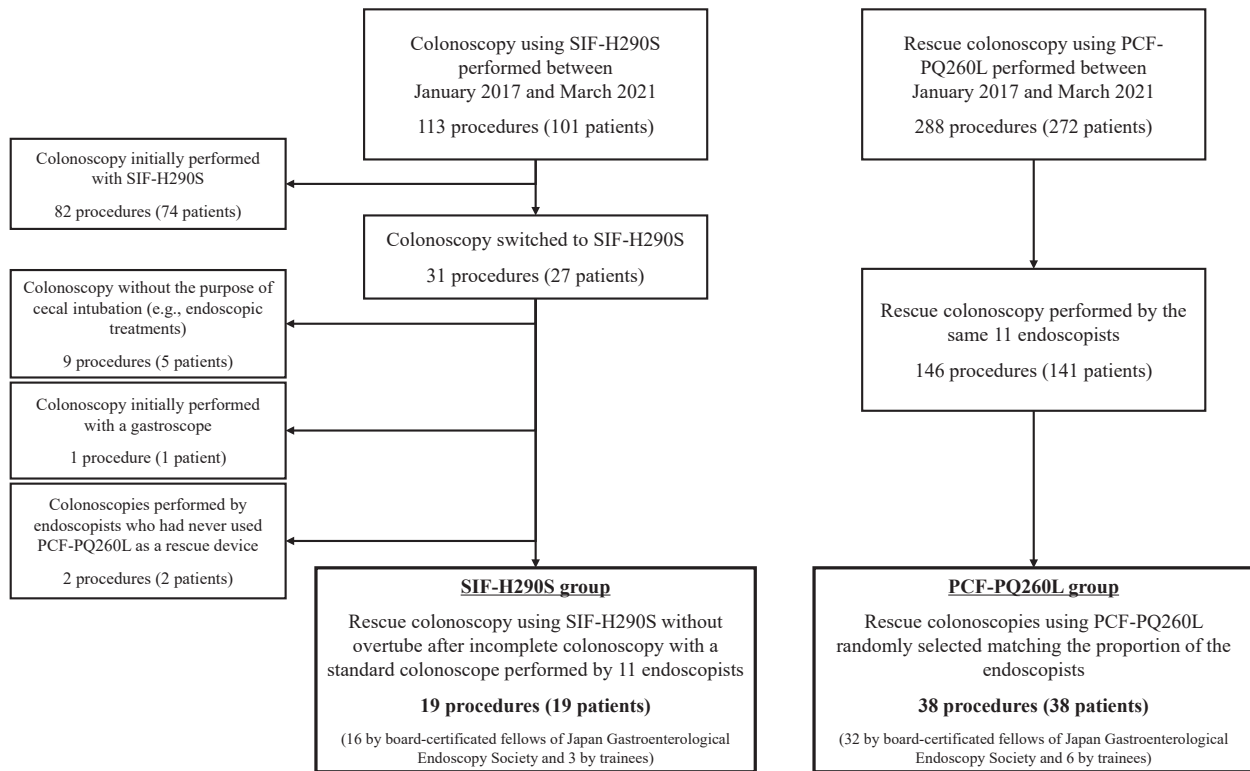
Colonoscopy using SIF-H290S performed between January 2017 and March 2021

113 procedures (101 patients)

Colonoscopy initially performed with SIF-H290S

82 procedures (74 patients)

Colonoscopy switched to SIF-H290S

31 procedures (27 patients)

Colonoscopy without the purpose of cecal intubation (e.g., endoscopic treatments)

9 procedures (5 patients)

Colonoscopy initially performed with a gastroscope

1 procedure (1 patient)

Colonoscopies performed by endoscopists who had never used PCF-PQ260L as a rescue device

2 procedures (2 patients)

**SIF-H290S group**

Rescue colonoscopy using SIF-H290S without overtube after incomplete colonoscopy with a standard colonoscope performed by 11 endoscopists

**19 procedures (19 patients)**

(16 by board-certificated fellows of Japan Gastroenterological Endoscopy Society and 3 by trainees)

Rescue colonoscopy using PCF-PQ260L performed between January 2017 and March 2021

288 procedures (272 patients)

Rescue colonoscopy performed by the same 11 endoscopists

146 procedures (141 patients)

**PCF-PQ260L group**

Rescue colonoscopies using PCF-PQ260L randomly selected matching the proportion of the endoscopists

**38 procedures (38 patients)**

(32 by board-certificated fellows of Japan Gastroenterological Endoscopy Society and 6 by trainees)